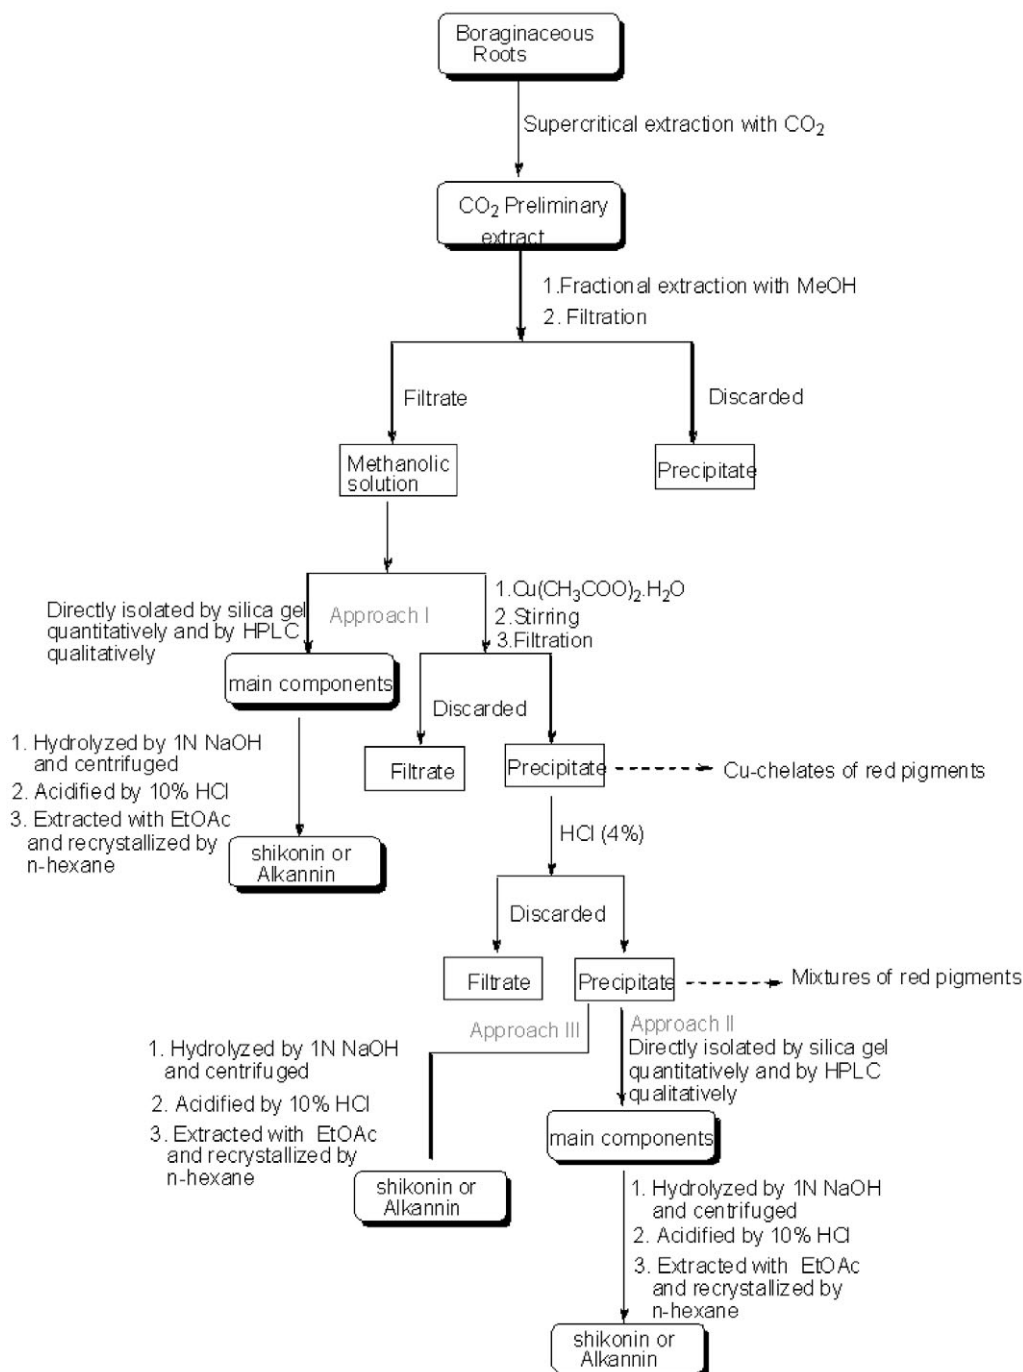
Boraginaceous Roots

Supercritical extraction with $CO_2$

$CO_2$ Preliminary extract

1.Fractional extraction with MeOH
2. Filtration

Filtrate

Discarded

Methanolic solution

Precipitate

Directly isolated by silica gel quantitatively and by HPLC qualitatively

Approach I

1.$Cu(CH_3COO)_2.H_2O$
2.Stirring
3.Filtration

main components

Discarded

1. Hydrolyzed by 1N NaOH and centrifuged
2. Acidified by 10% HCl
3. Extracted with EtOAc and recrystallized by n-hexane

Filtrate

Precipitate

Cu-chelates of red pigments

shikonin or Alkannin

HCl (4%)

Discarded

Filtrate

Precipitate

Mixtures of red pigments

Approach III

Approach II
Directly isolated by silica gel quantitatively and by HPLC qualitatively

1. Hydrolyzed by 1N NaOH and centrifuged
2. Acidified by 10% HCl
3. Extracted with EtOAc and recrystallized by n-hexane

main components

shikonin or Alkannin

1. Hydrolyzed by 1N NaOH and centrifuged
2. Acidified by 10% HCl
3. Extracted with EtOAc and recrystallized by n-hexane

shikonin or Alkannin